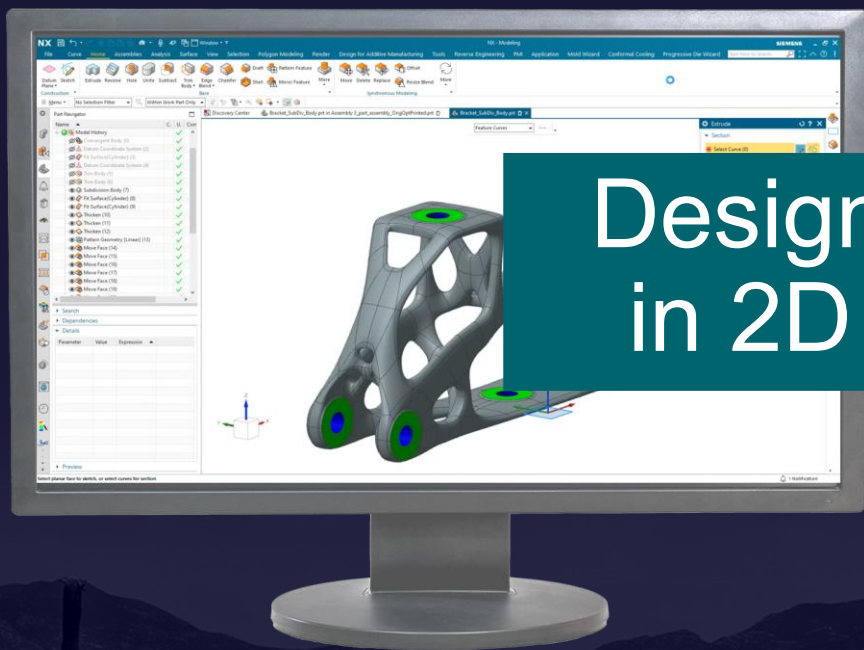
NX Window

NX - Modeling

SIEMENS

File Curve Home Assemblies Analysis Surface View Selection Polygon Modeling Render Design for Additive Manufacturing Tools Reverse Engineering PMI Application Mold Wizard Conformal Cooling Progressive Die Wizard

Datum Plane Sketch Extrude Revolve Hole Unite Subtract Trim Body Edge Blend Chamfer Draft Shell Pattern Feature Mirror Feature More Move Delete Replace Resize Blend Offset More

Construction Base Synchronous Modeling

Menu No Selection Filter Within Work Part Only

Part Navigator

Discovery Center Bracket_SubDiv_Body.prt in Assembly 2_part_assembly_OrigOptPrinted.prt Bracket_SubDiv_Body.prt

Name C U Cur

Model History
Convergent Body (0)
Datum Coordinate System (2)
Fit Surface(Cylinder) (3)
Datum Coordinate System (4)
Trim Body (5)
Trim Body (6)
Subdivision Body (7)
Fit Surface(Cylinder) (8)
Fit Surface(Cylinder) (9)
Thicken (10)
Thicken (11)
Thicken (12)
Pattern Geometry [Linear] (13)
Move Face (14)
Move Face (15)
Move Face (16)
Move Face (17)
Move Face (18)
Move Face (19)

Search
Dependencies
Details

Parameter Value Expression

Preview

Feature Curves

Extrude

Section

Select Curve (0)

Design
in 2D

Select planar face for sketch, or select curves for section

1 Notification